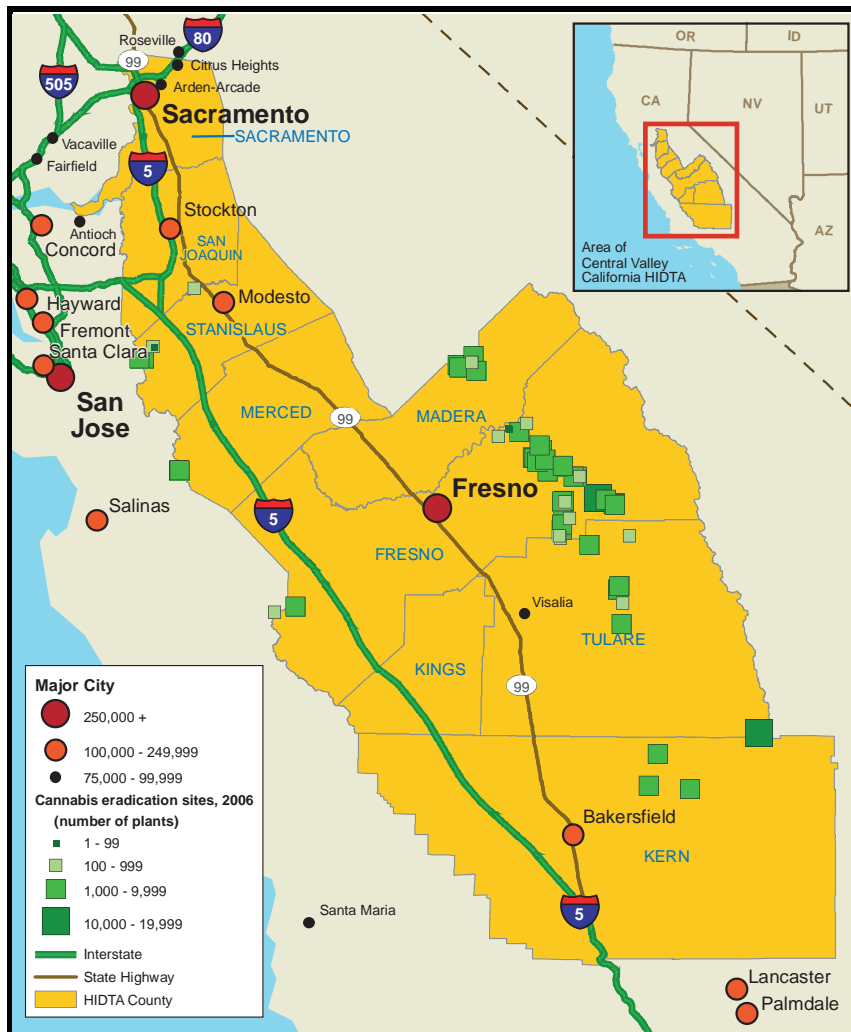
80
Roseville
99
Citrus Heights
505
Arden-Arcade
Sacramento
SACRAMENTO
Vacaville
Fairfield
5
Stockton
Antioch
SAN JOAQUIN
Concord
Modesto
Hayward
STANISLAUS
Fremont
Santa Clara
San Jose
MERCED
99
MADERA
Salinas
5
Fresno
FRESNO
Visalia
TULARE
KINGS
99
Bakersfield
KERN
5
Santa Maria
Lancaster
Palmdale

OR
ID
CA
NV
UT
AZ
Area of Central Valley California HIDTA

Major City
250,000 +
100,000 - 249,999
75,000 - 99,999
Cannabis eradication sites, 2006 (number of plants)
1 - 99
100 - 999
1,000 - 9,999
10,000 - 19,999
Interstate
State Highway
HIDTA County